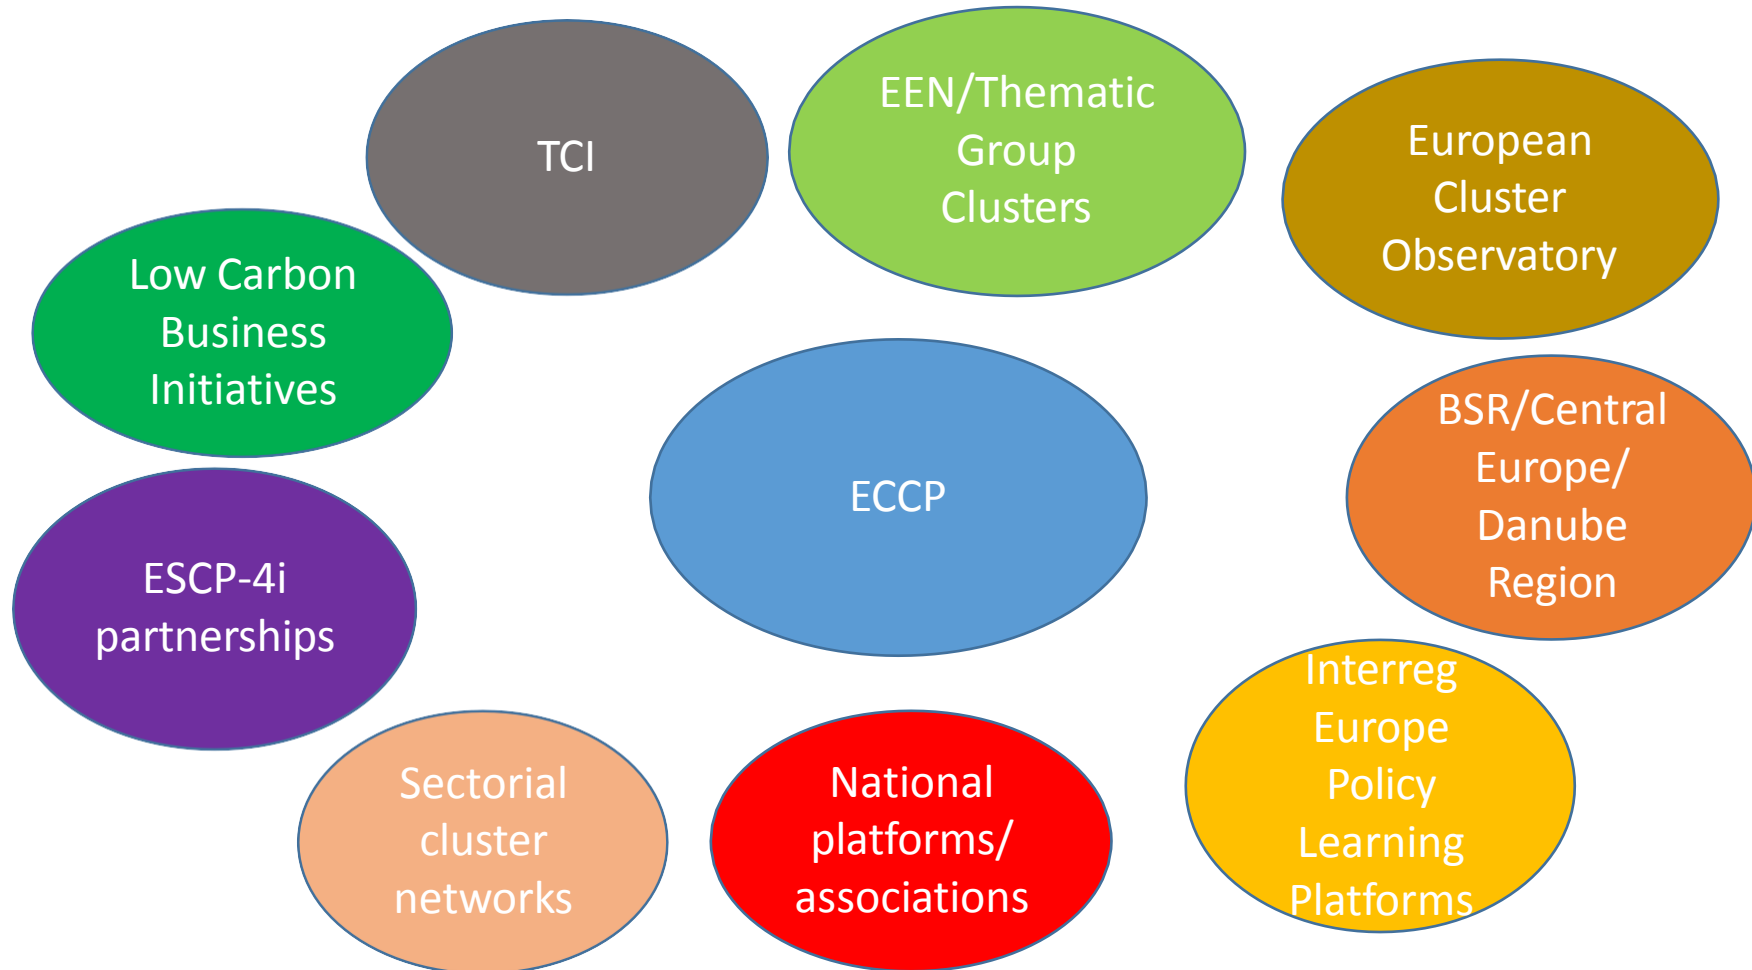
TCI

EEN/Thematic Group Clusters

European Cluster Observatory

Low Carbon Business Initiatives

ECCP

BSR/Central Europe/ Danube Region

ESCP-4i partnerships

Interreg Europe Policy Learning Platforms

Sectorial cluster networks

National platforms/ associations